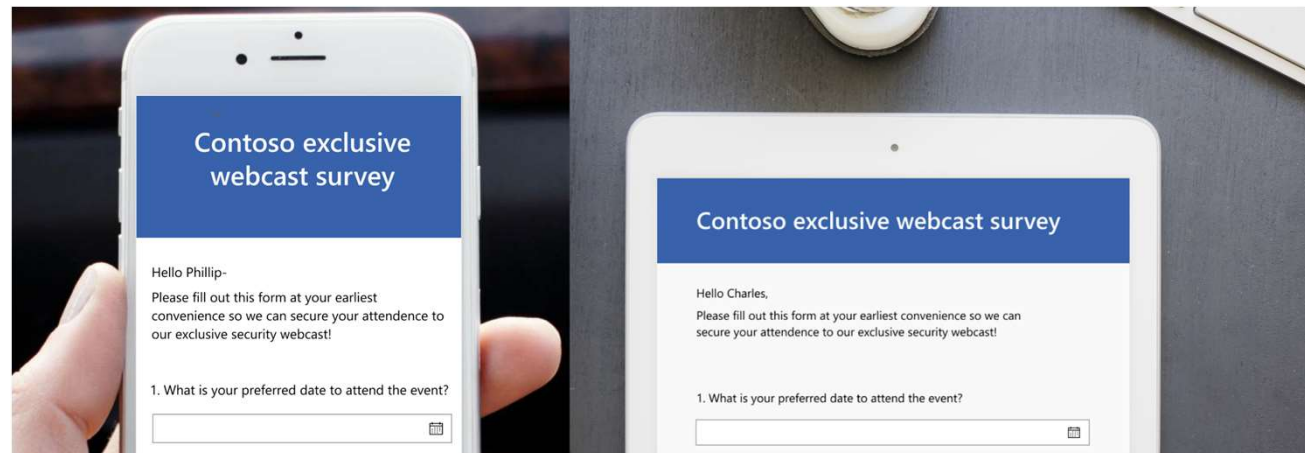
Contoso exclusive webcast survey

Hello Phillip-

Please fill out this form at your earliest convenience so we can secure your attendence to our exclusive security webcast!

1. What is your preferred date to attend the event?

Contoso exclusive webcast survey

Hello Charles,

Please fill out this form at your earliest convenience so we can secure your attendence to our exclusive security webcast!

1. What is your preferred date to attend the event?